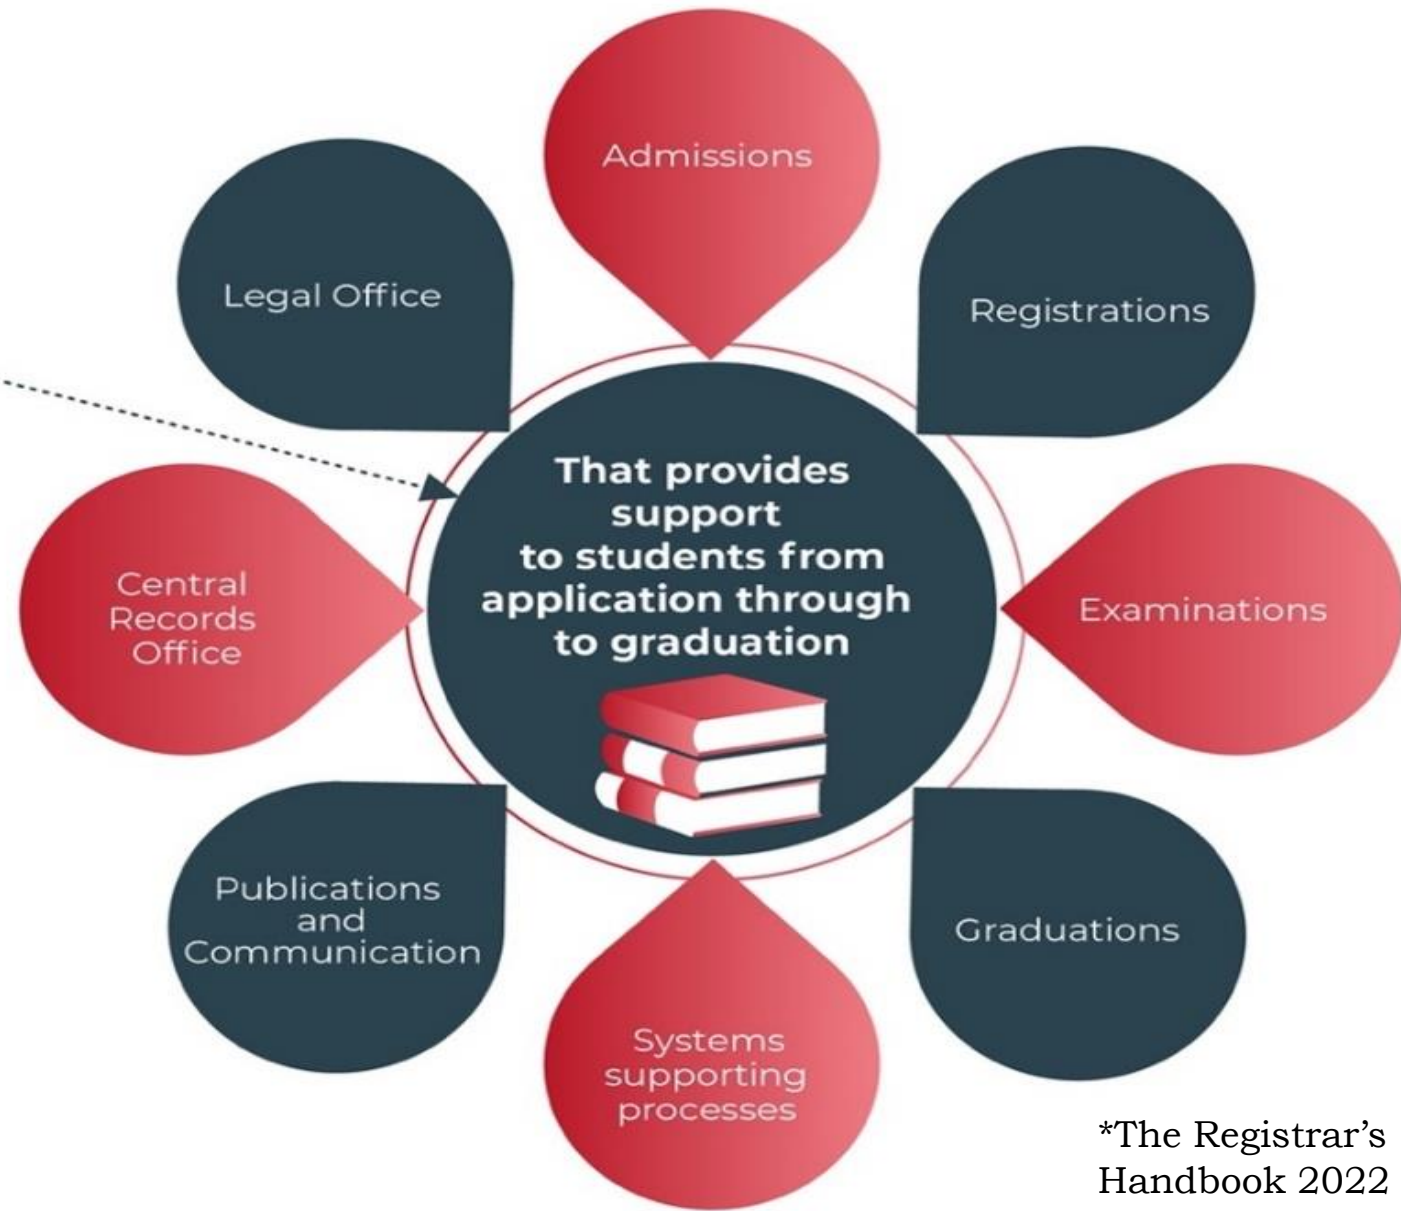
Admissions

Legal Office

Registrations

That provides support to students from application through to graduation

Central Records Office

Examinations

Publications and Communication

Graduations

Systems supporting processes

*The Registrar's Handbook 2022